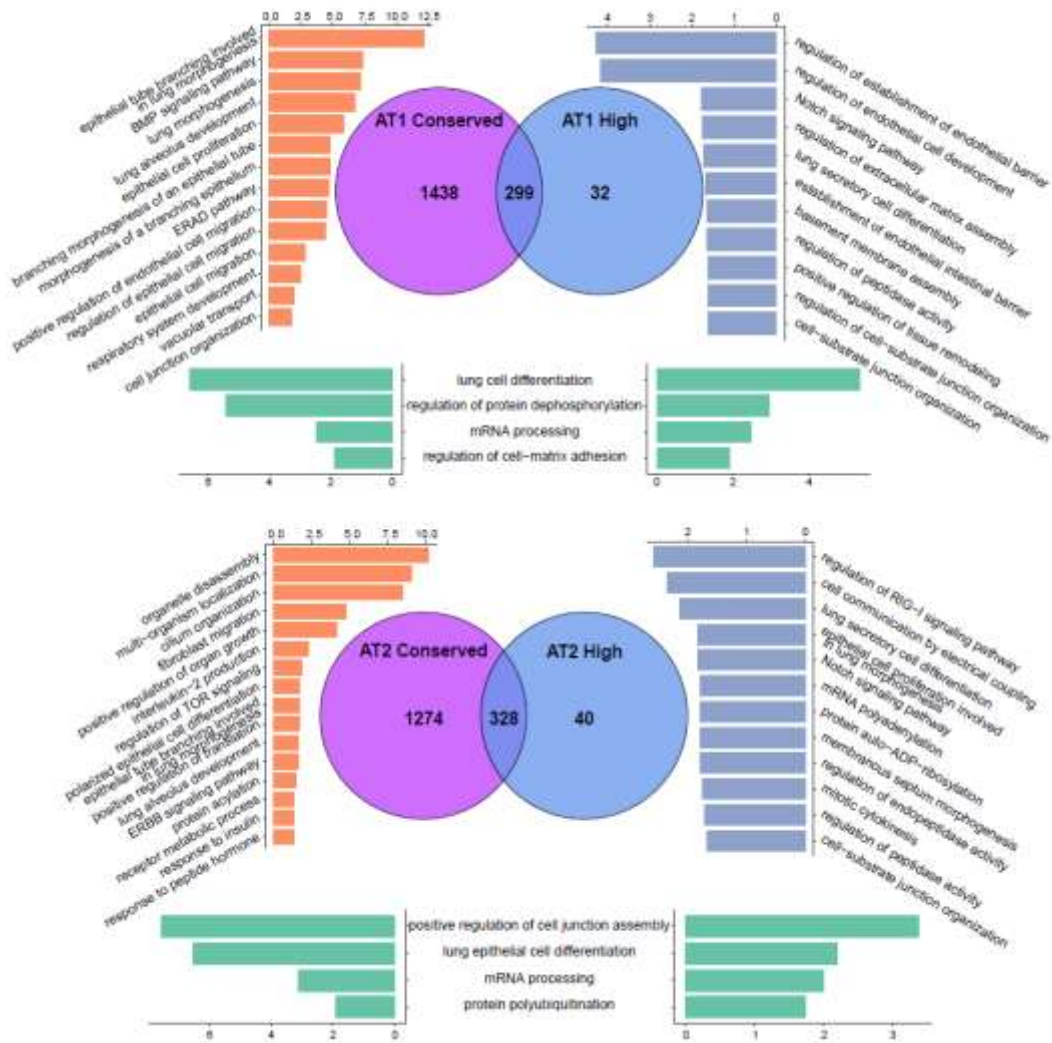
0.0 2.5 5.0 7.5 10.0 12.5

epithelial tube branching involved in lung morphogenesis
BMP signaling pathway
lung morphogenesis
lung alveolus development
epithelial cell proliferation
branching morphogenesis of an epithelial tube
morphogenesis of a branching epithelium
ERAD pathway
positive regulation of endothelial cell migration
regulation of epithelial cell migration
epithelial cell migration
respiratory system development
vacuolar transport
cell junction organization

AT1 Conserved
1438
299
AT1 High
32

4 3 2 1 0

regulation of establishment of endothelial barrier
regulation of endothelial cell development
Notch signaling pathway
regulation of extracellular matrix assembly
lung secretory cell differentiation
establishment of endothelial intestinal barrier
basement membrane assembly
regulation of peptidase activity
positive regulation of tissue remodeling
regulation of cell−substrate junction organization
cell−substrate junction organization

lung cell differentiation
regulation of protein dephosphorylation
mRNA processing
regulation of cell−matrix adhesion

6 4 2 0
0 2 4

0.0 2.5 5.0 7.5 10.0

organelle disassembly
multi−organism localization
cilium organization
fibroblast migration
positive regulation of organ growth
interleukin−2 production
regulation of TOR signaling
polarized epithelial cell differentiation
epithelial tube branching involved in lung morphogenesis
positive regulation of translation
lung alveolus development
ERBB signaling pathway
protein acylation
receptor metabolic process
response to insulin
response to peptide hormone

AT2 Conserved
1274
328
AT2 High
40

2 1 0

regulation of RIG−I signaling pathway
cell communication by electrical coupling
lung secretory cell differentiation
epithelial cell proliferation involved in lung morphogenesis
Notch signaling pathway
mRNA polyadenylation
protein auto−ADP−ribosylation
membranous septum morphogenesis
regulation of endopeptidase activity
mitotic cytokinesis
regulation of peptidase activity
cell−substrate junction organization

positive regulation of cell junction assembly
lung epithelial cell differentiation
mRNA processing
protein polyubiquitination

6 4 2 0
0 1 2 3